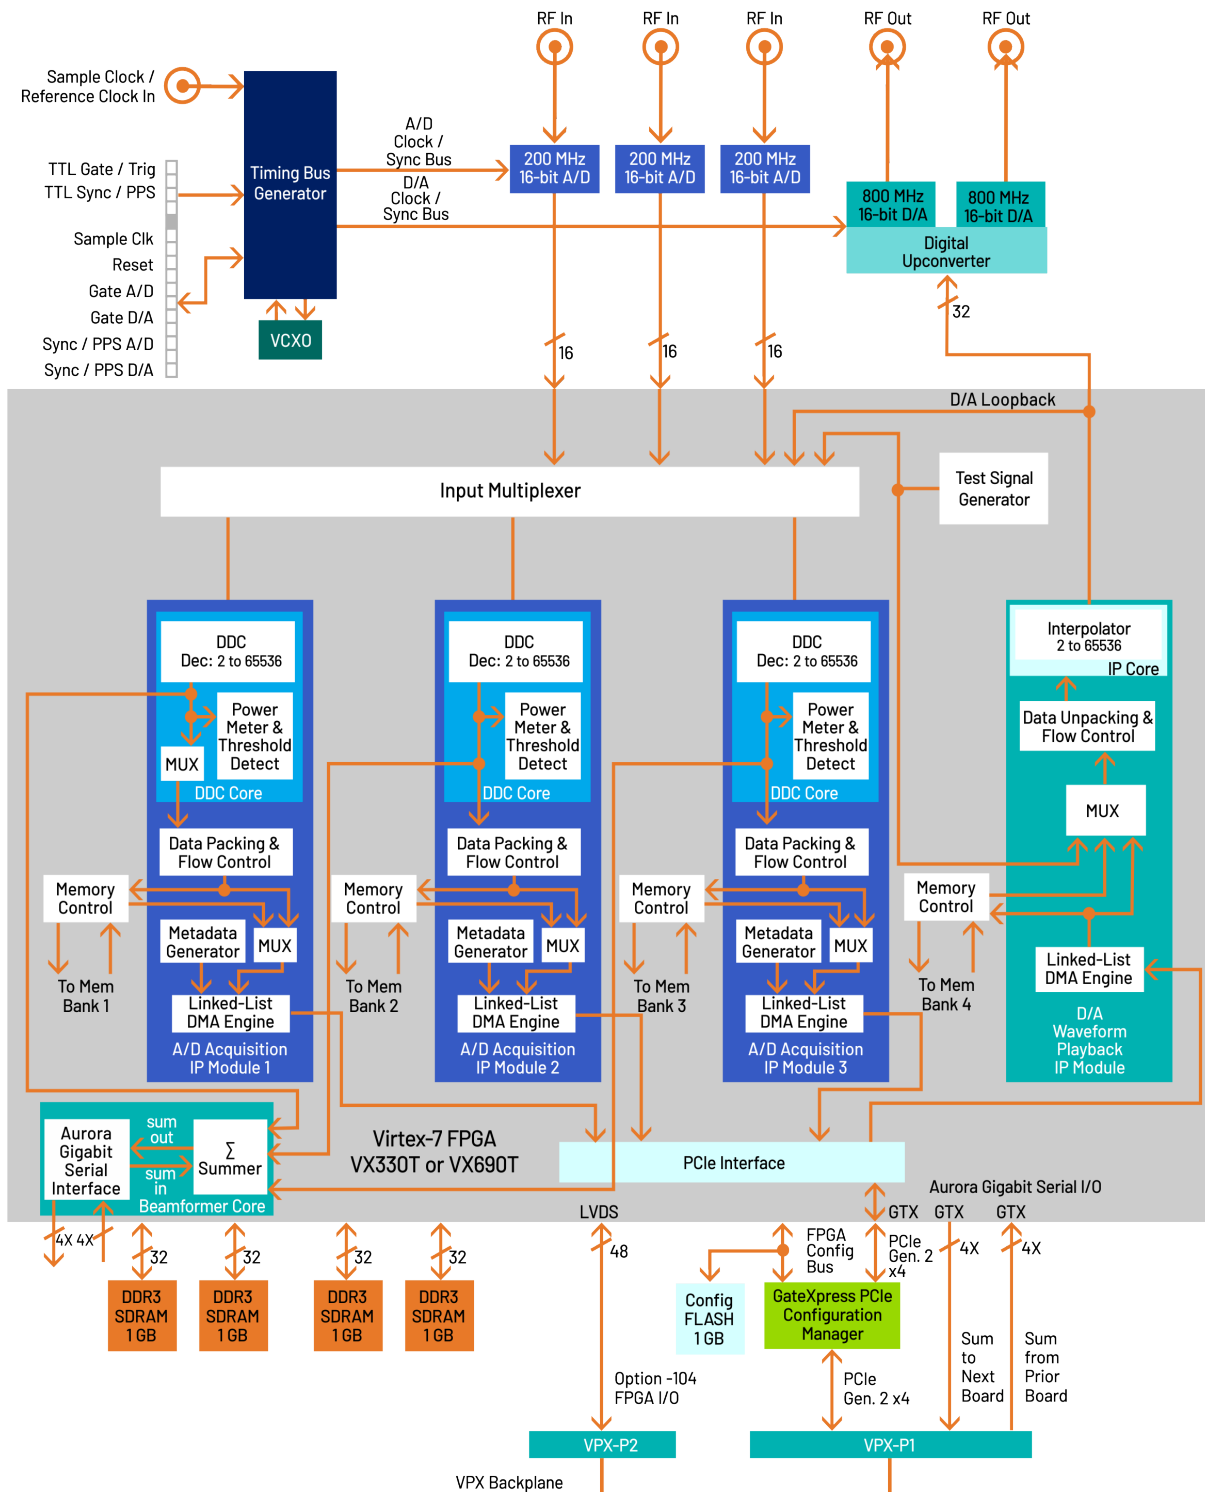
RF In
RF In
RF In
RF Out
RF Out

Sample Clock / Reference Clock In

TTL Gate / Trig
TTL Sync / PPS

Sample Clk
Reset
Gate A/D
Gate D/A
Sync / PPS A/D
Sync / PPS D/A

Timing Bus Generator

VCXO

A/D Clock / Sync Bus
D/A Clock / Sync Bus

200 MHz 16-bit A/D
200 MHz 16-bit A/D
200 MHz 16-bit A/D

800 MHz 16-bit D/A
800 MHz 16-bit D/A
Digital Upconverter

32
16
16
16

D/A Loopback

Input Multiplexer

Test Signal Generator

DDC
Dec: 2 to 65536
Power Meter & Threshold Detect
MUX
DDC Core
Data Packing & Flow Control
Memory Control
Metadata Generator
MUX
Linked-List DMA Engine
To Mem Bank 1
A/D Acquisition IP Module 1

DDC
Dec: 2 to 65536
Power Meter & Threshold Detect
DDC Core
Data Packing & Flow Control
Memory Control
Metadata Generator
MUX
Linked-List DMA Engine
To Mem Bank 2
A/D Acquisition IP Module 2

DDC
Dec: 2 to 65536
Power Meter & Threshold Detect
DDC Core
Data Packing & Flow Control
Memory Control
Metadata Generator
MUX
Linked-List DMA Engine
To Mem Bank 3
A/D Acquisition IP Module 3

Interpolator
2 to 65536
IP Core
Data Unpacking & Flow Control
MUX
Memory Control
To Mem Bank 4
Linked-List DMA Engine
D/A Waveform Playback IP Module

Aurora Gigabit Serial Interface
sum out
sum in
∑ Summer
Beamformer Core

Virtex-7 FPGA VX330T or VX690T

PCIe Interface

Aurora Gigabit Serial I/O

4X 4X
32
32
32
32
DDR3 SDRAM 1 GB
DDR3 SDRAM 1 GB
DDR3 SDRAM 1 GB
DDR3 SDRAM 1 GB

LVDS
48
Option -104 FPGA I/O

FPGA Config Bus
Config FLASH 1 GB
GateXpress PCIe Configuration Manager
PCIe Gen. 2 x4

GTX
PCIe Gen. 2 x4
GTX
4X
GTX
4X
Sum to Next Board
Sum from Prior Board

VPX-P2
VPX-P1
VPX Backplane